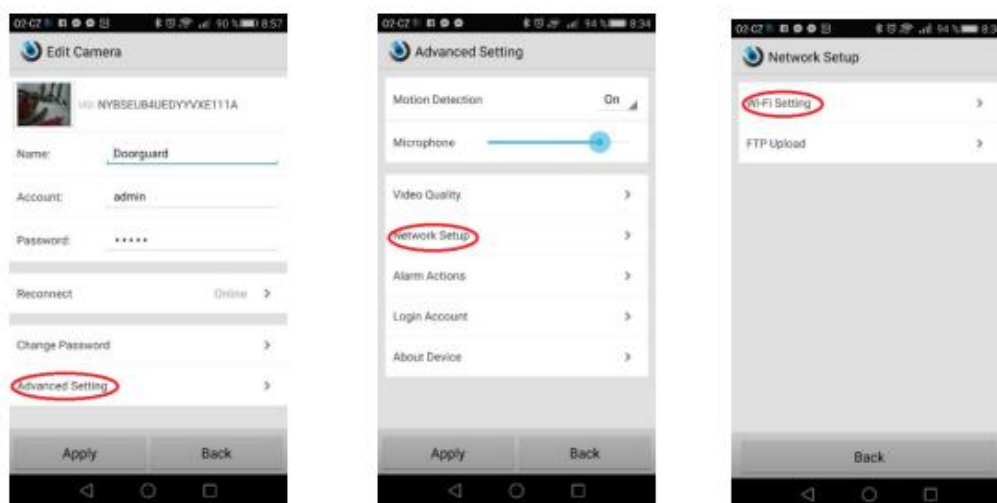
02:CZ 90% 8:57

Edit Camera

UID: NYBSEUB4UEDYYVXE111A

Name: Doorguard

Account: admin

Password: ••••••

Reconnect Online >

Change Password >

Advanced Setting >

Apply Back

02:CZ 94% 8:34

Advanced Setting

Motion Detection On

Microphone

Video Quality >

Network Setup >

Alarm Actions >

Login Account >

About Device >

Apply Back

02:CZ 94% 8:3

Network Setup

Wi-Fi Setting >

FTP Upload >

Back